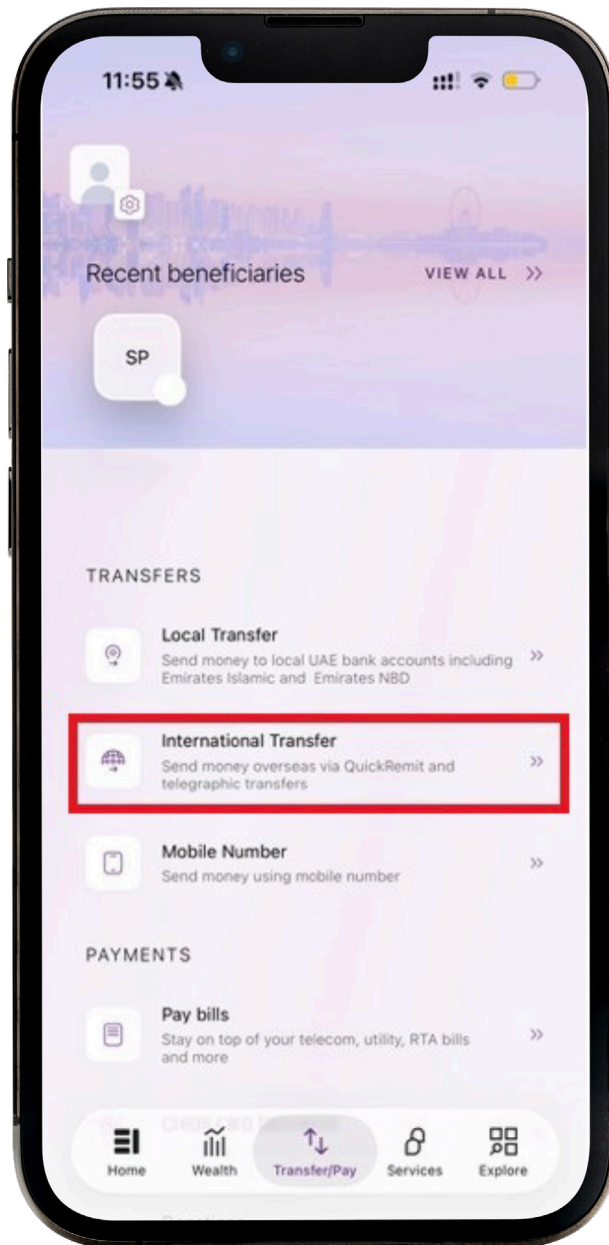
11:55

Recent beneficiaries

VIEW ALL >>

SP

TRANSFERS

Local Transfer
Send money to local UAE bank accounts including Emirates Islamic and Emirates NBD

International Transfer
Send money overseas via QuickRemit and telegraphic transfers

Mobile Number
Send money using mobile number

PAYMENTS

Pay bills
Stay on top of your telecom, utility, RTA bills and more

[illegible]

Home Wealth Transfer/Pay Services Explore